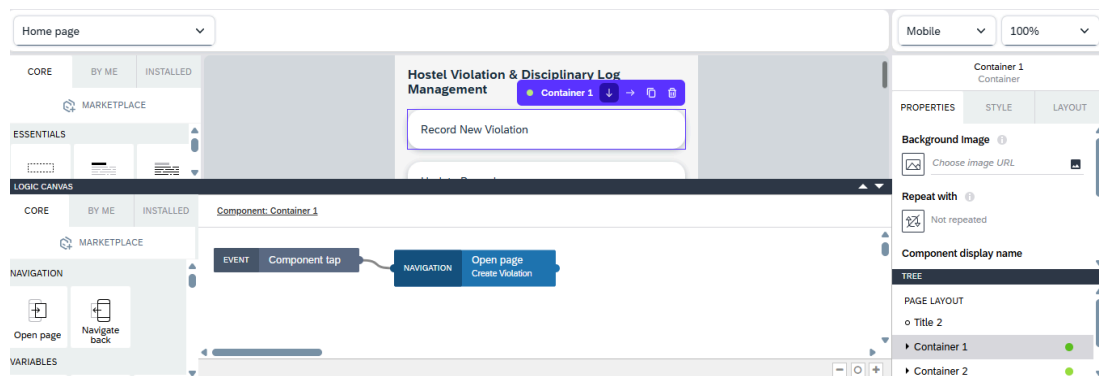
Home page

Mobile

100%

CORE BY ME INSTALLED

MARKETPLACE

ESSENTIALS

Hostel Violation & Disciplinary Log Management

Container 1

Record New Violation

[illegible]

Container 1
Container

PROPERTIES STYLE LAYOUT

Background Image

Choose image URL

Repeat with

Not repeated

Component display name

LOGIC CANVAS

CORE BY ME INSTALLED

MARKETPLACE

NAVIGATION

Open page

Navigate back

VARIABLES

Component: Container 1

EVENT Component tap

NAVIGATION Open page
Create Violation

TREE

PAGE LAYOUT

Title 2

Container 1

Container 2